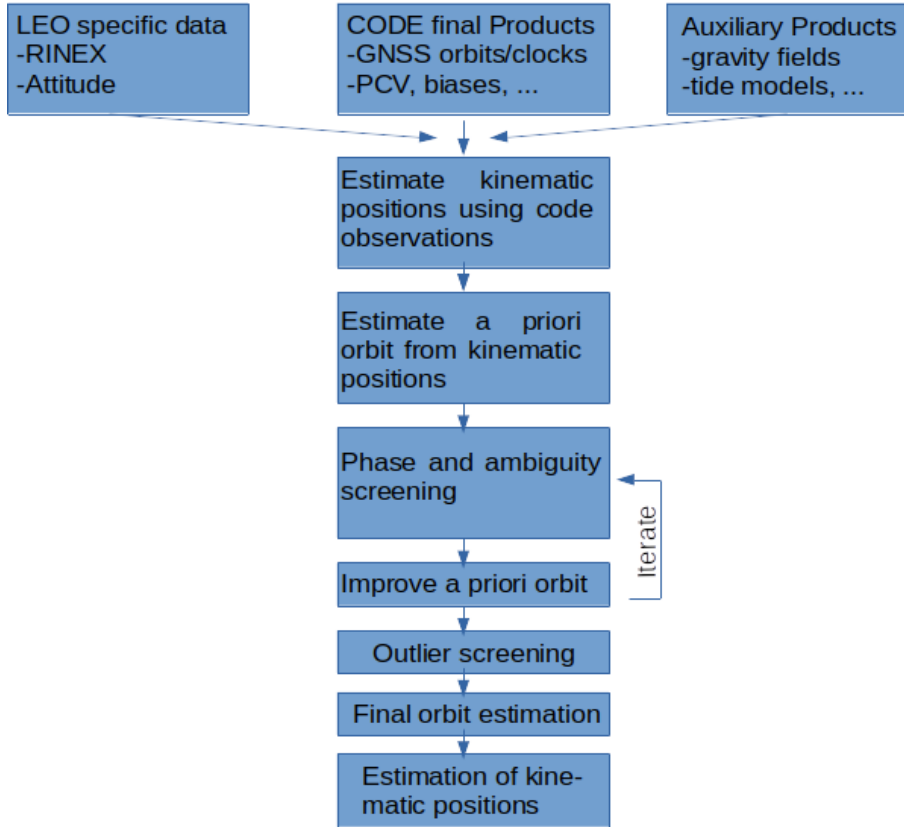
LEO specific data
-RINEX
-Attitude

CODE final Products
-GNSS orbits/clocks
-PCV, biases, ...

Auxiliary Products
-gravity fields
-tide models, ...

Estimate kinematic positions using code observations

Estimate a priori orbit from kinematic positions

Phase and ambiguity screening

Iterate

Improve a priori orbit

Outlier screening

Final orbit estimation

Estimation of kinematic positions